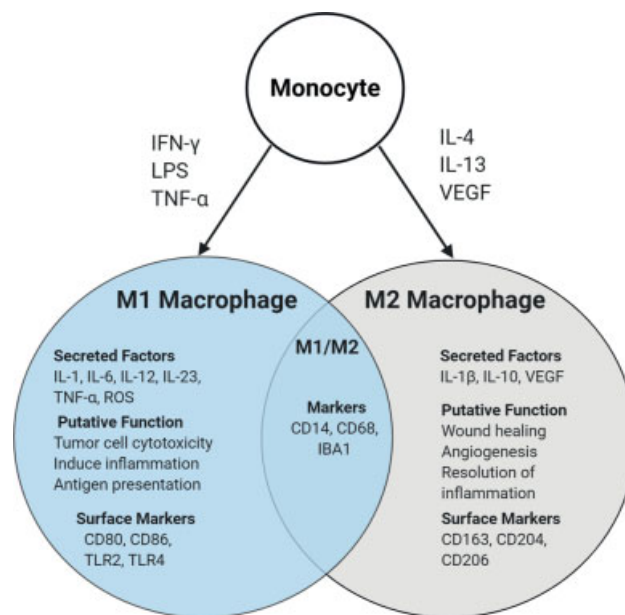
Monocyte

IFN-γ
LPS
TNF-α

IL-4
IL-13
VEGF

M1 Macrophage

M2 Macrophage

Secreted Factors
IL-1, IL-6, IL-12, IL-23, TNF-α, ROS

Putative Function
Tumor cell cytotoxicity
Induce inflammation
Antigen presentation

Surface Markers
CD80, CD86, TLR2, TLR4

M1/M2

Markers
CD14, CD68, IBA1

Secreted Factors
IL-1β, IL-10, VEGF

Putative Function
Wound healing
Angiogenesis
Resolution of inflammation

Surface Markers
CD163, CD204, CD206